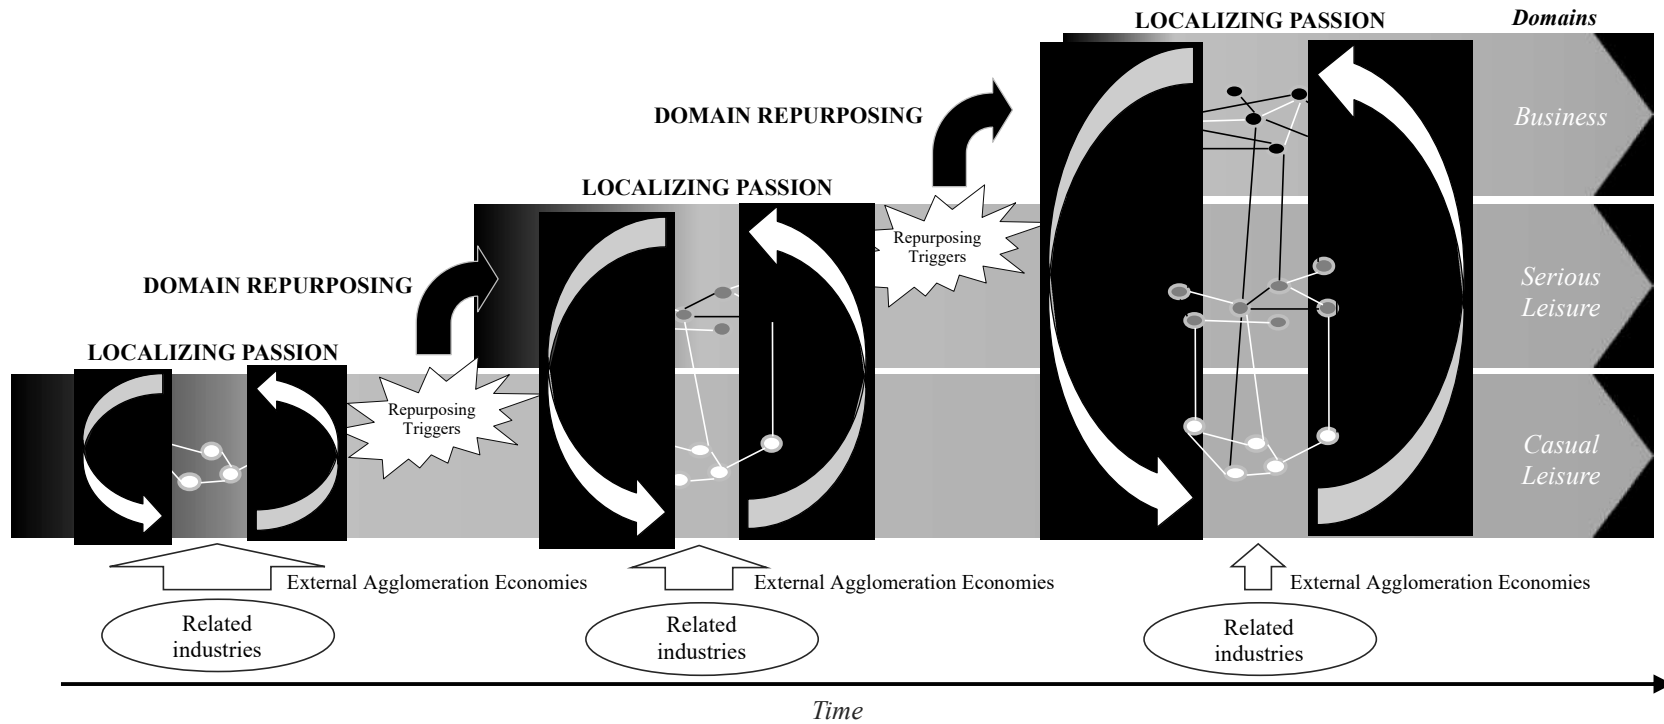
LOCALIZING PASSION

Domains

DOMAIN REPURPOSING

Business

LOCALIZING PASSION

Repurposing Triggers

Serious Leisure

DOMAIN REPURPOSING

LOCALIZING PASSION

Repurposing Triggers

Casual Leisure

External Agglomeration Economies

External Agglomeration Economies

External Agglomeration Economies

Related industries

Related industries

Related industries

Time